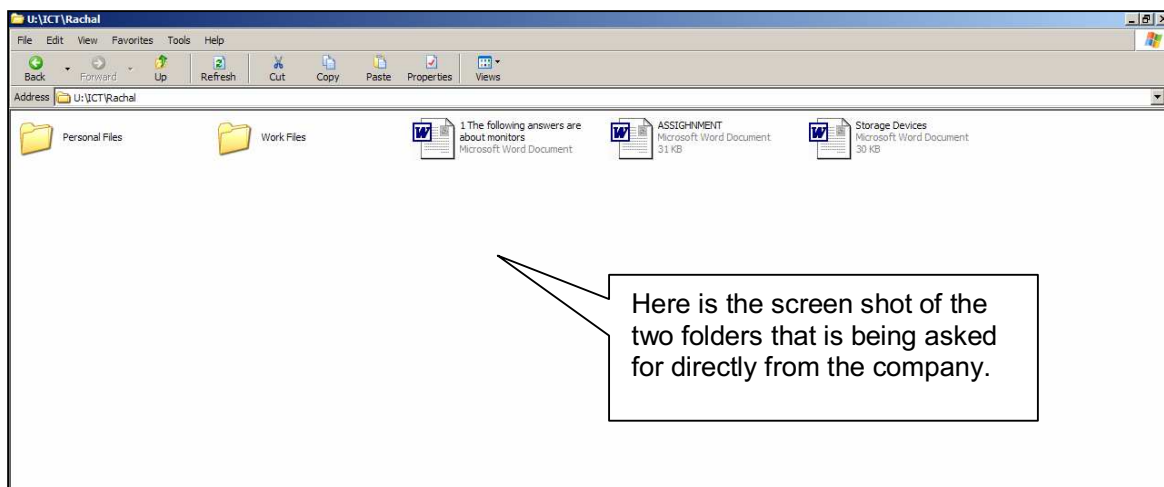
U:\ICT\Rachal

File Edit View Favorites Tools Help

Back Forward Up Refresh Cut Copy Paste Properties Views

Address U:\ICT\Rachal

Personal Files

Work Files

1 The following answers are about monitors
Microsoft Word Document

ASSIGHNMENT
Microsoft Word Document
31 KB

Storage Devices
Microsoft Word Document
30 KB

Here is the screen shot of the two folders that is being asked for directly from the company.